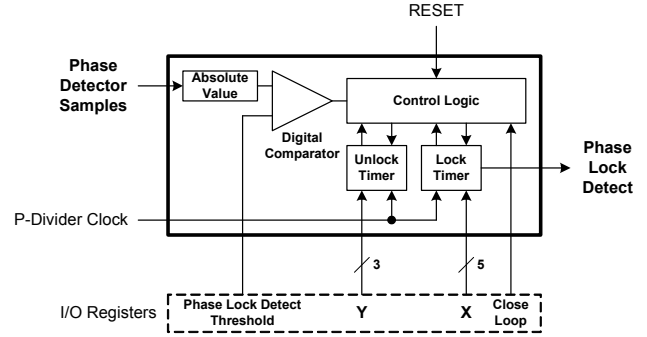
RESET

Phase Detector Samples

Absolute Value

Control Logic

Digital Comparator

Unlock Timer

Lock Timer

Phase Lock Detect

P-Divider Clock

3

5

I/O Registers

Phase Lock Detect Threshold

Y

X

Close Loop